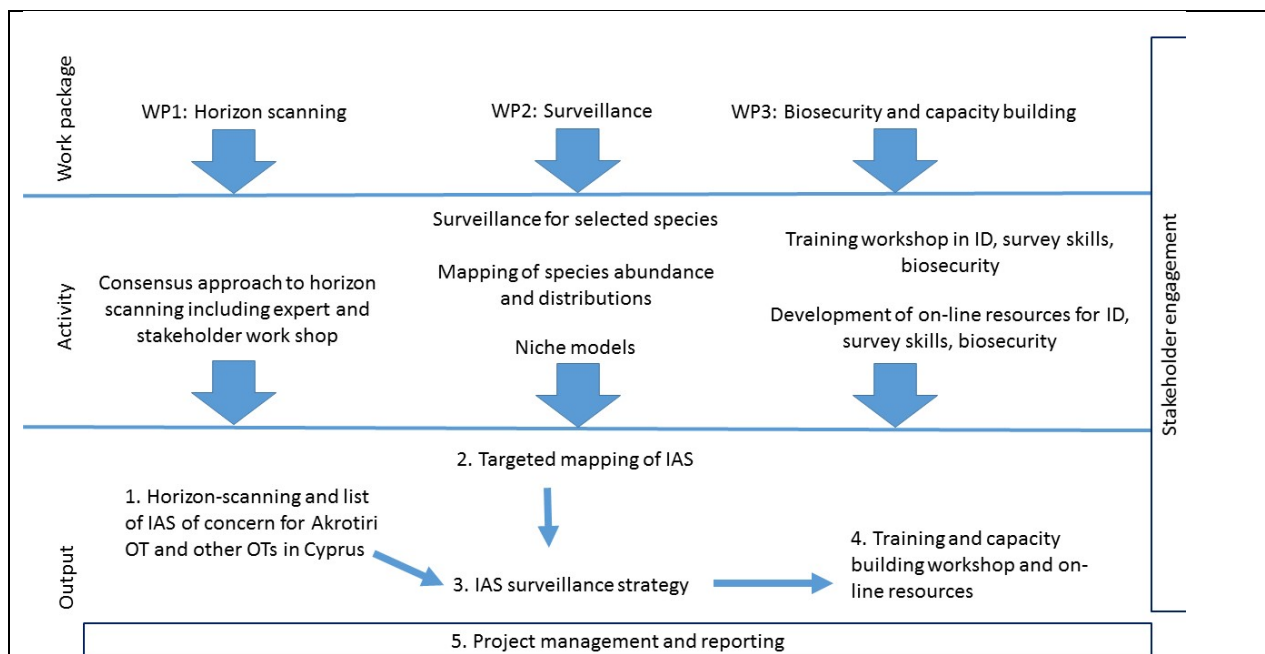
Work package

WP1: Horizon scanning

WP2: Surveillance

WP3: Biosecurity and capacity building

Activity

Consensus approach to horizon scanning including expert and stakeholder work shop

Surveillance for selected species

Mapping of species abundance and distributions

Niche models

Training workshop in ID, survey skills, biosecurity

Development of on-line resources for ID, survey skills, biosecurity

Output

1. Horizon-scanning and list of IAS of concern for Akrotiri OT and other OTs in Cyprus

2. Targeted mapping of IAS

3. IAS surveillance strategy

4. Training and capacity building workshop and on-line resources

Stakeholder engagement

5. Project management and reporting